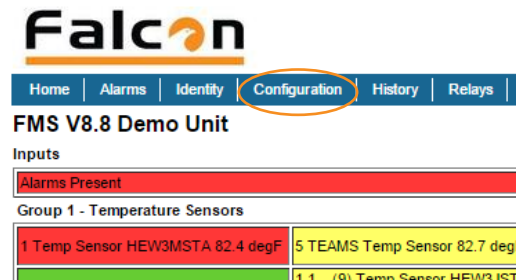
Falcon

Home | Alarms | Identity | Configuration | History | Relays

FMS V8.8 Demo Unit

Inputs

Alarms Present

Group 1 - Temperature Sensors

1 Temp Sensor HEW3MSTA 82.4 degF

5 TEAMS Temp Sensor 82.7 deg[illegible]

1.1 ... (9) Temp Sensor HEW3JST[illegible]